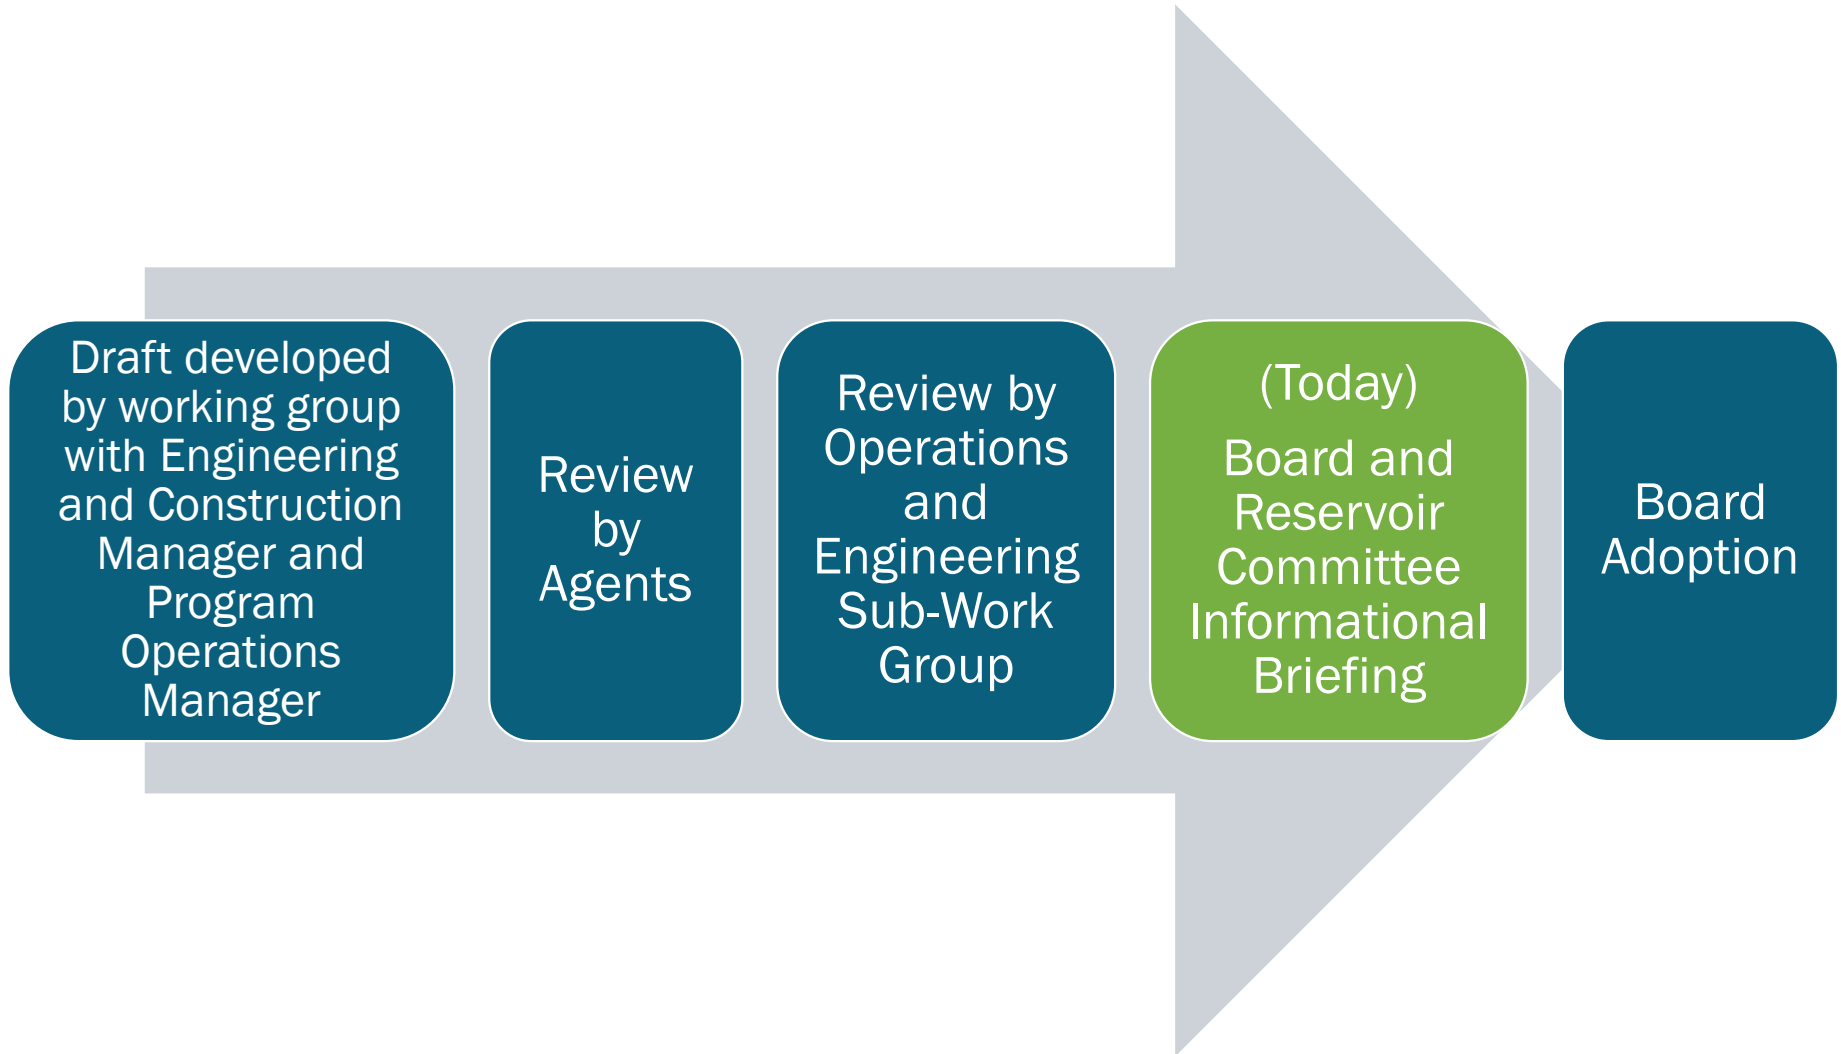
Draft developed by working group with Engineering and Construction Manager and Program Operations Manager

Review by Agents

Review by Operations and Engineering Sub-Work Group

(Today)

Board and Reservoir Committee Informational Briefing

Board Adoption